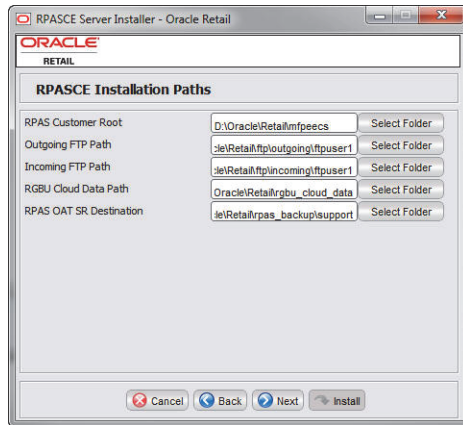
RPASCE Server Installer - Oracle Retail

ORACLE
RETAIL

RPASCE Installation Paths

RPAS Customer Root D:\Oracle\Retail\mfpeecs Select Folder
Outgoing FTP Path :le\Retail\ftp\outgoing\ftpuser1 Select Folder
Incoming FTP Path :le\Retail\ftp\incoming\ftpuser1 Select Folder
RGBU Cloud Data Path Oracle\Retail\rgbu_cloud_data Select Folder
RPAS OAT SR Destination :le\Retail\rpas_backup\support Select Folder

Cancel Back Next Install